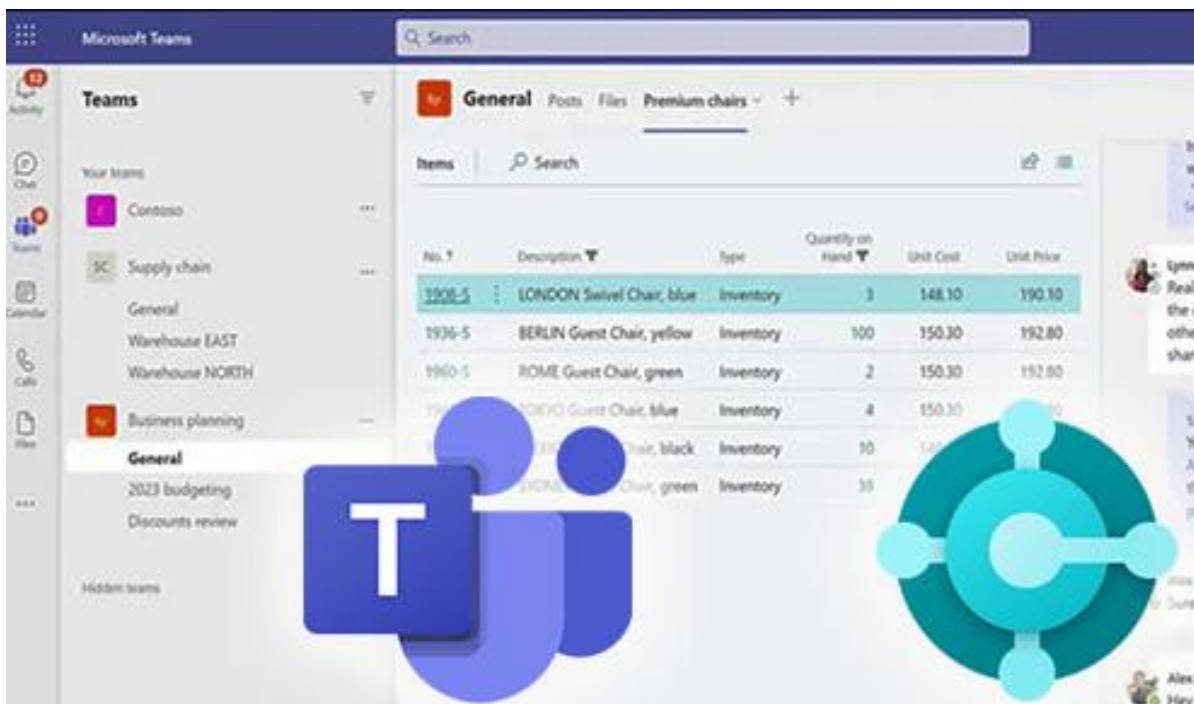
Microsoft Teams

Search

12
Activity

Chat

Teams

Calendar

Calls

Files

...

Teams

Your teams

C Contoso ...

SC Supply chain ...

General

Warehouse EAST

Warehouse NORTH

Bp Business planning ...

General

2023 budgeting

Discounts review

Hidden teams

Bp General Posts Files Premium chairs +

Items Search

| No. ↑ | Description | Type | Quantity on Hand | Unit Cost | Unit Price |
|---|---|---|---|---|---|
| 1908-S | LONDON Swivel Chair, blue | Inventory | 3 | 148.10 | 190.10 |
| 1936-S | BERLIN Guest Chair, yellow | Inventory | 100 | 150.30 | 192.80 |
| 1960-S | ROME Guest Chair, green | Inventory | 2 | 150.30 | 192.80 |
| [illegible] | TOKYO Guest Chair, blue | Inventory | 4 | 150.30 | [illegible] |
| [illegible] | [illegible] Chair, black | Inventory | 10 | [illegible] | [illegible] |
| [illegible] | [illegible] Chair, green | Inventory | 30 | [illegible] | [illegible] |

Lynn
Real
the
othe
shar

Alex
Hey